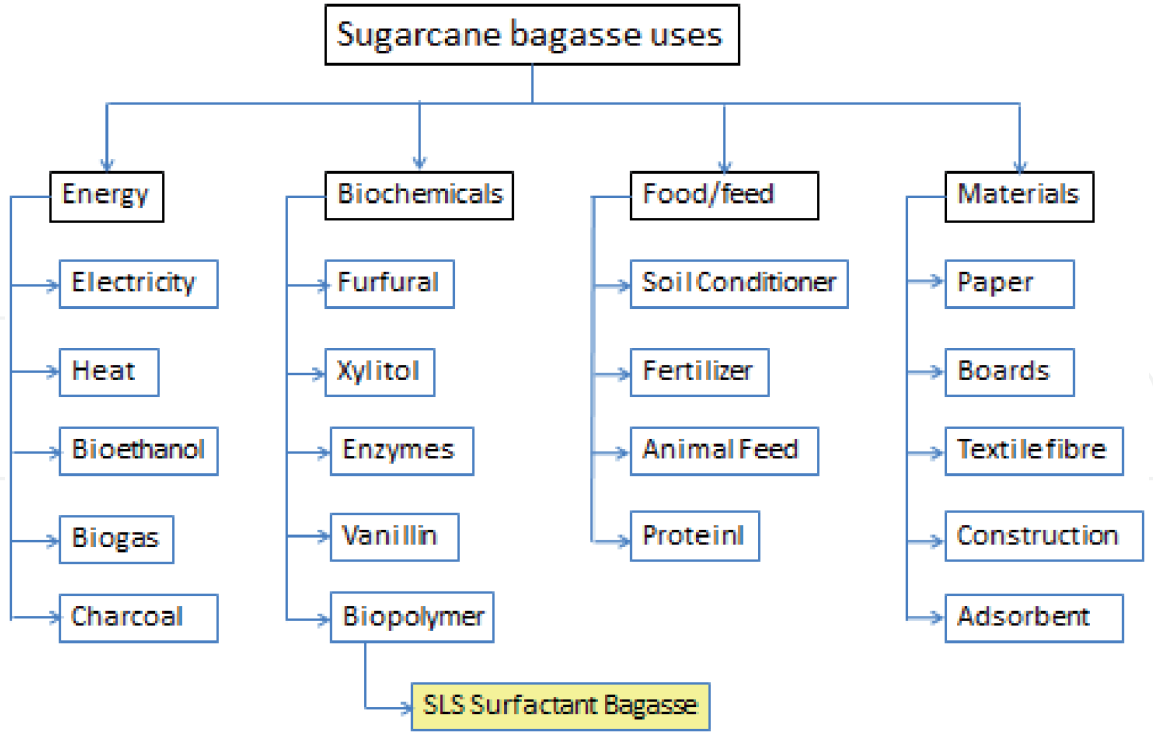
Sugarcane bagasse uses

Energy
Electricity
Heat
Bioethanol
Biogas
Charcoal

Biochemicals
Furfural
Xylitol
Enzymes
Vanillin
Biopolymer
SLS Surfactant Bagasse

Food/feed
Soil Conditioner
Fertilizer
Animal Feed
Proteinl

Materials
Paper
Boards
Textile fibre
Construction
Adsorbent